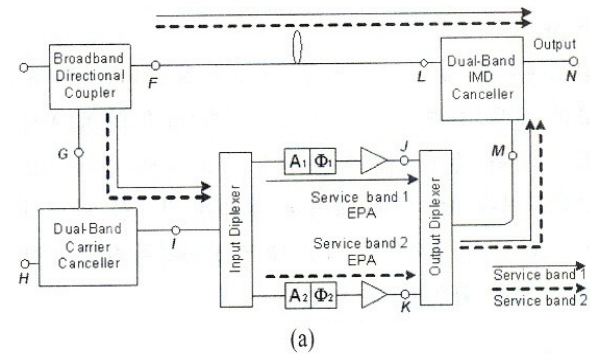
Broadband Directional Coupler

F

L

Dual-Band IMD Canceller

Output

N

G

M

J

$A_1$ $\Phi_1$

Input Diplexer

Output Diplexer

Service band 1 EPA

Dual-Band Carrier Canceller

I

Service band 2 EPA

H

$A_2$ $\Phi_2$

K

Service band 1

Service band 2

(a)